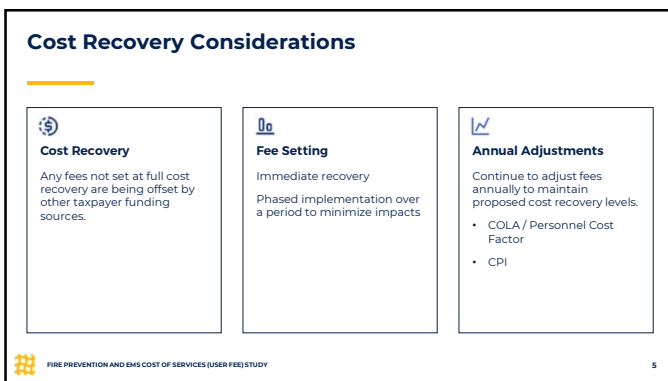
Cost Recovery Considerations

Cost Recovery

Any fees not set at full cost recovery are being offset by other taxpayer funding sources.

Fee Setting

Immediate recovery

Phased implementation over a period to minimize impacts

Annual Adjustments

Continue to adjust fees annually to maintain proposed cost recovery levels.

- COLA / Personnel Cost Factor
- CPI

FIRE PREVENTION AND EMS COST OF SERVICES (USER FEE) STUDY

5